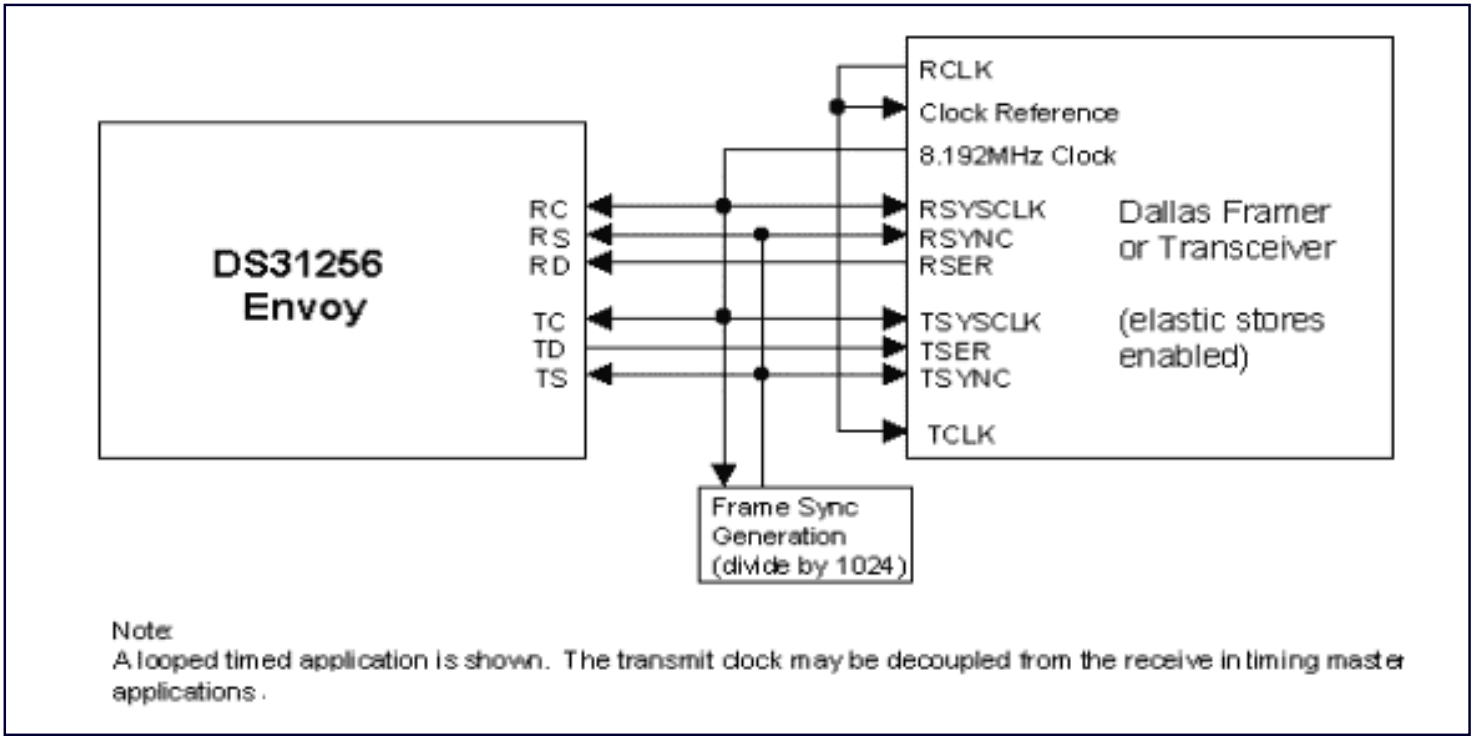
DS31256
Envoy

RC
RS
RD

TC
TD
TS

RCLK
Clock Reference
8.192MHz Clock
RSYSCLK
RSYNC
RSER
TSYSCLK
TSER
TSYNC
TCLK

Dallas Framer or Transceiver

(elastic stores enabled)

Frame Sync Generation (divide by 1024)

Note:
A looped timed application is shown. The transmit clock may be decoupled from the receive in timing master applications.